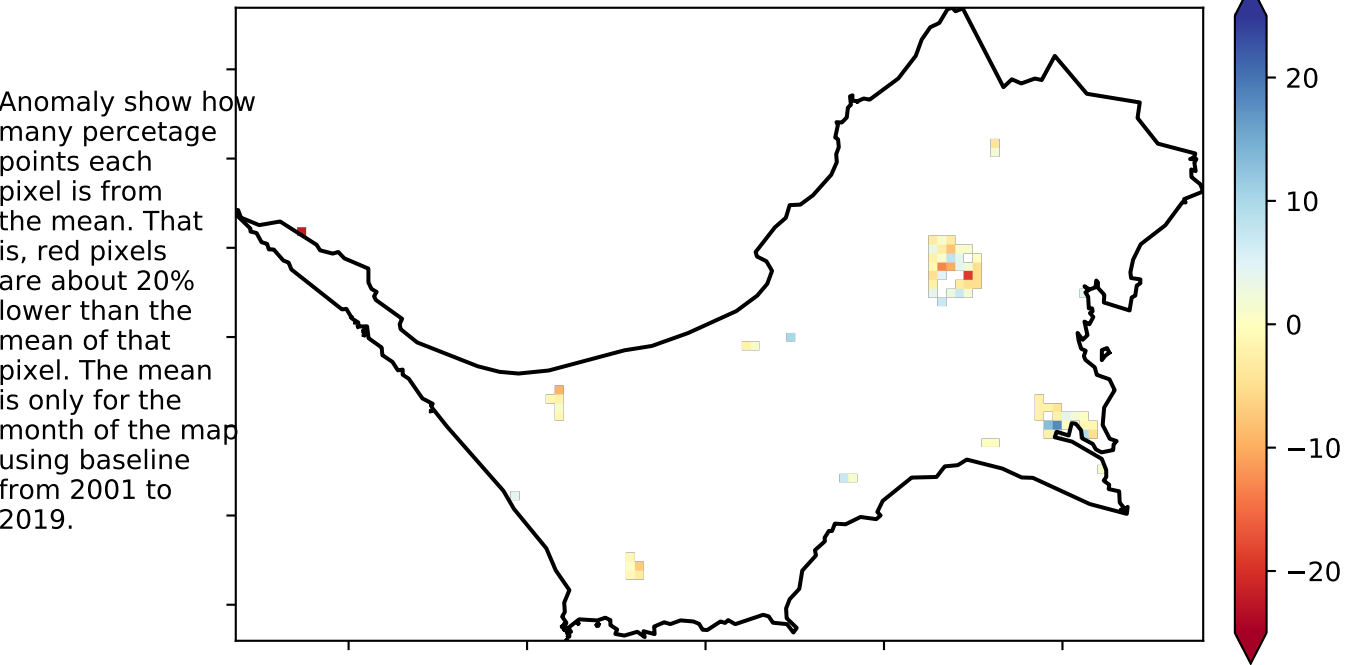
Anomaly show how many percetage points each pixel is from the mean. That is, red pixels are about 20% lower than the mean of that pixel. The mean is only for the month of the map using baseline from 2001 to 2019.

20
10
0
−10
−20